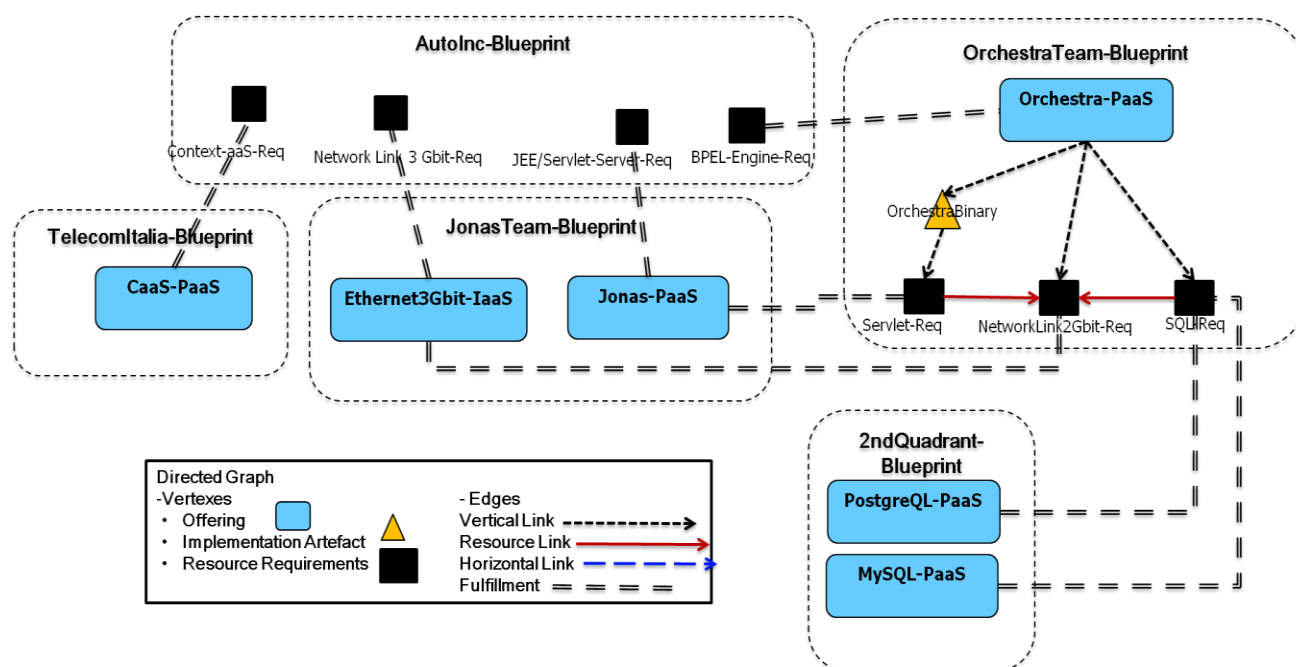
AutoInc-Blueprint

Context-aaS-Req

Network Link 3 Gbit-Req

JEE/Servlet-Server-Req

BPEL-Engine-Req

OrchestraTeam-Blueprint

Orchestra-PaaS

OrchestraBinary

Servlet-Req

NetworkLink2Gbit-Req

SQL-Req

TelecomItalia-Blueprint

CaaS-PaaS

JonasTeam-Blueprint

Ethernet3Gbit-IaaS

Jonas-PaaS

2ndQuadrant-Blueprint

PostgreQL-PaaS

MySQL-PaaS

Directed Graph
-Vertexes
• Offering
• Implementation Artefact
• Resource Requirements

- Edges
Vertical Link
Resource Link
Horizontal Link
Fulfillment